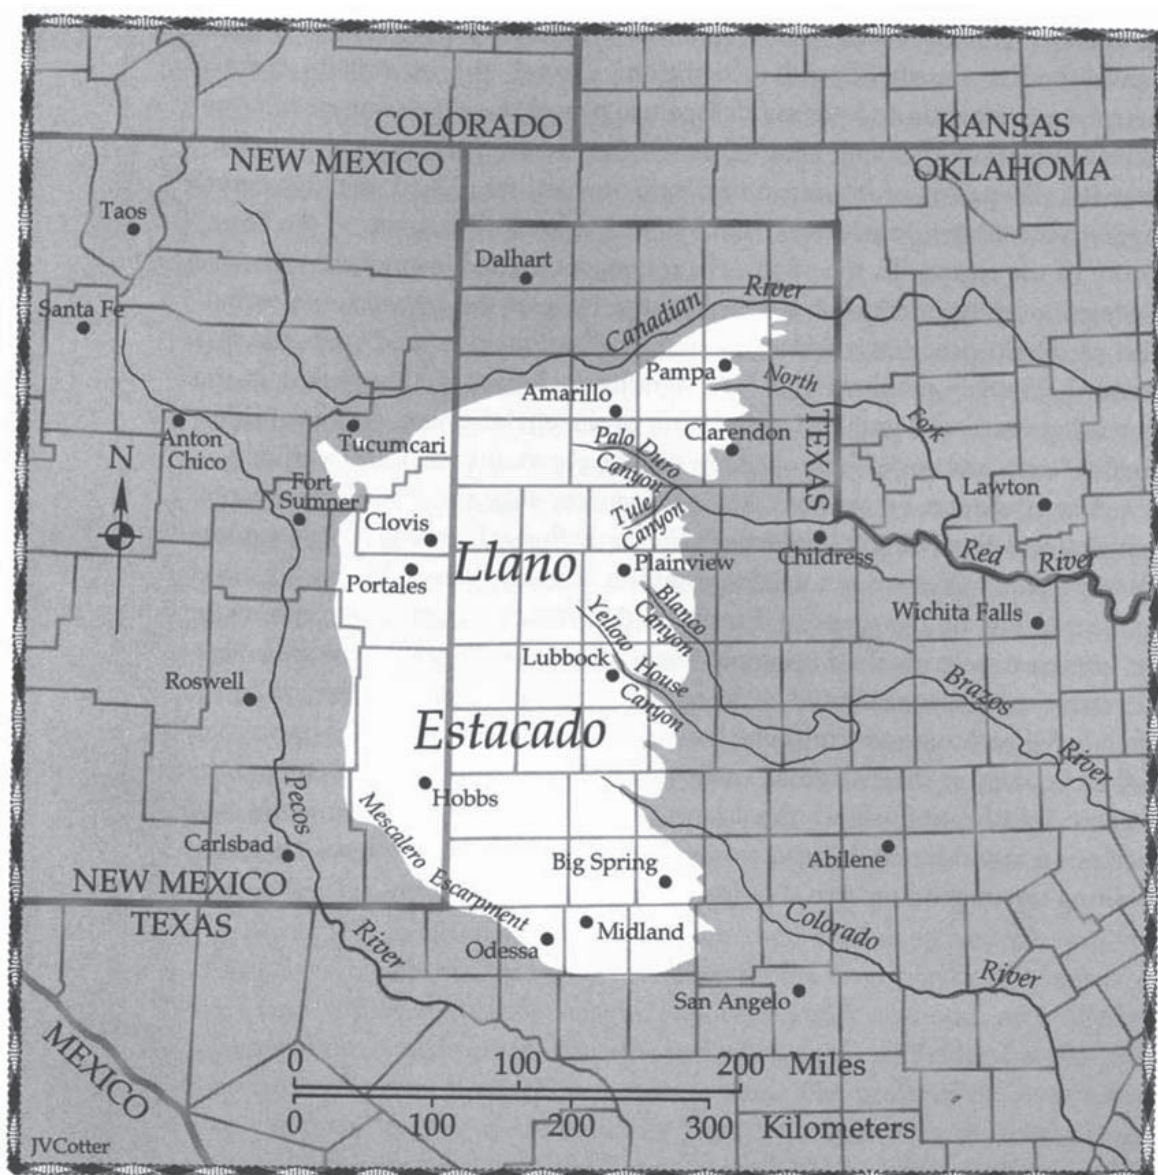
COLORADO
KANSAS
NEW MEXICO
OKLAHOMA
Taos
Dalhart
Santa Fe
Canadian
River
Pampa
North
Amarillo
Fork
Anton Chico
Tucumcari
Palo Duro Canyon
Clarendon
TEXAS
N
Fort Sumner
Tule Canyon
Lawton
Clovis
Llano
Plainview
Childress
Red
River
Portales
Blanco Canyon
Wichita Falls
Yellow House Canyon
Lubbock
Roswell
Brazos
River
Estacado
Pecos
Hobbs
Mescalero Escarpment
Carlsbad
Big Spring
Abilene
NEW MEXICO
TEXAS
Midland
Odessa
Colorado
River
River
San Angelo
MEXICO
0
100
200 Miles
0
100
200
300
Kilometers
JVCotter